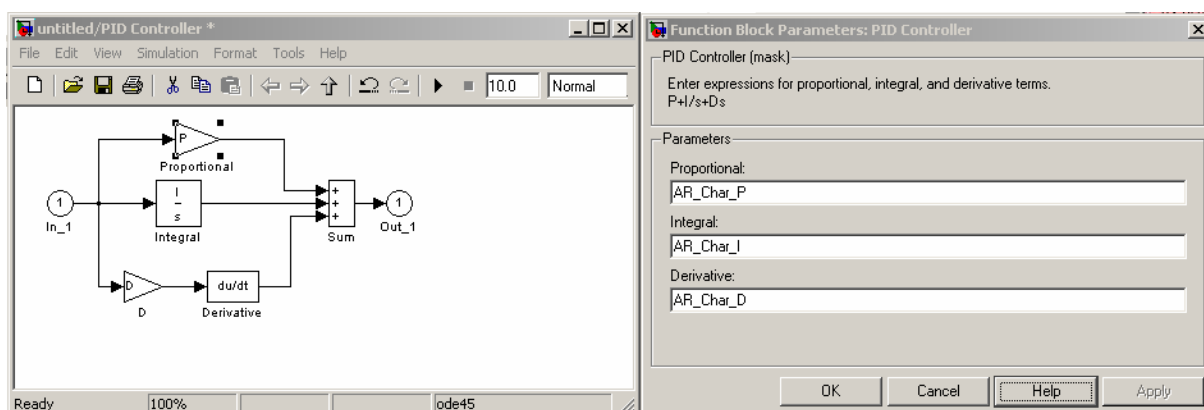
untitled/PID Controller *

File Edit View Simulation Format Tools Help

10.0 Normal

P
Proportional

1
In_1

I
—
s
Integral

+
+
+
Sum

1
Out_1

D
D

du/dt
Derivative

Ready 100% ode45

Function Block Parameters: PID Controller

PID Controller (mask)

Enter expressions for proportional, integral, and derivative terms.
P+I/s+Ds

Parameters

Proportional:
AR_Char_P

Integral:
AR_Char_I

Derivative:
AR_Char_D

OK Cancel Help Apply